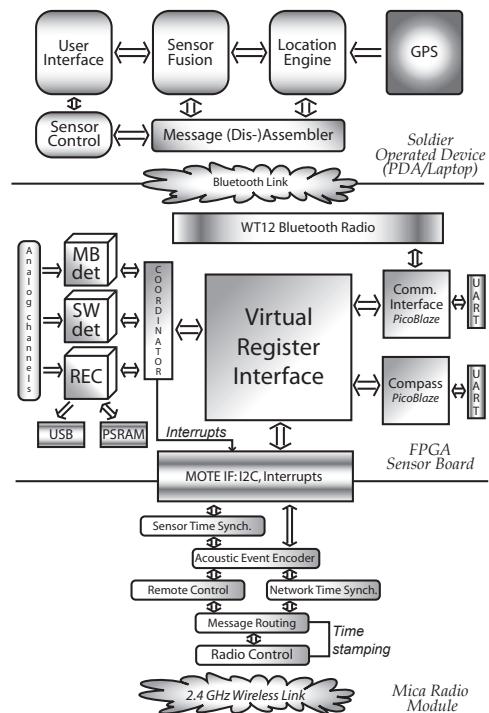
User Interface

Sensor Fusion

Location Engine

GPS

Sensor Control

Message (Dis-)Assembler

Soldier Operated Device (PDA/Laptop)

Bluetooth Link

WT12 Bluetooth Radio

Analog channels

MB det

SW det

REC

COORDINATOR

Virtual Register Interface

Comm. Interface PicoBlaze

UART

Compass PicoBlaze

UART

USB

PSRAM

Interrupts

FPGA Sensor Board

MOTE IF: I2C, Interrupts

Sensor Time Synch.

Acoustic Event Encoder

Remote Control

Network Time Synch.

Message Routing

Time stamping

Radio Control

2.4 GHz Wireless Link

Mica Radio Module